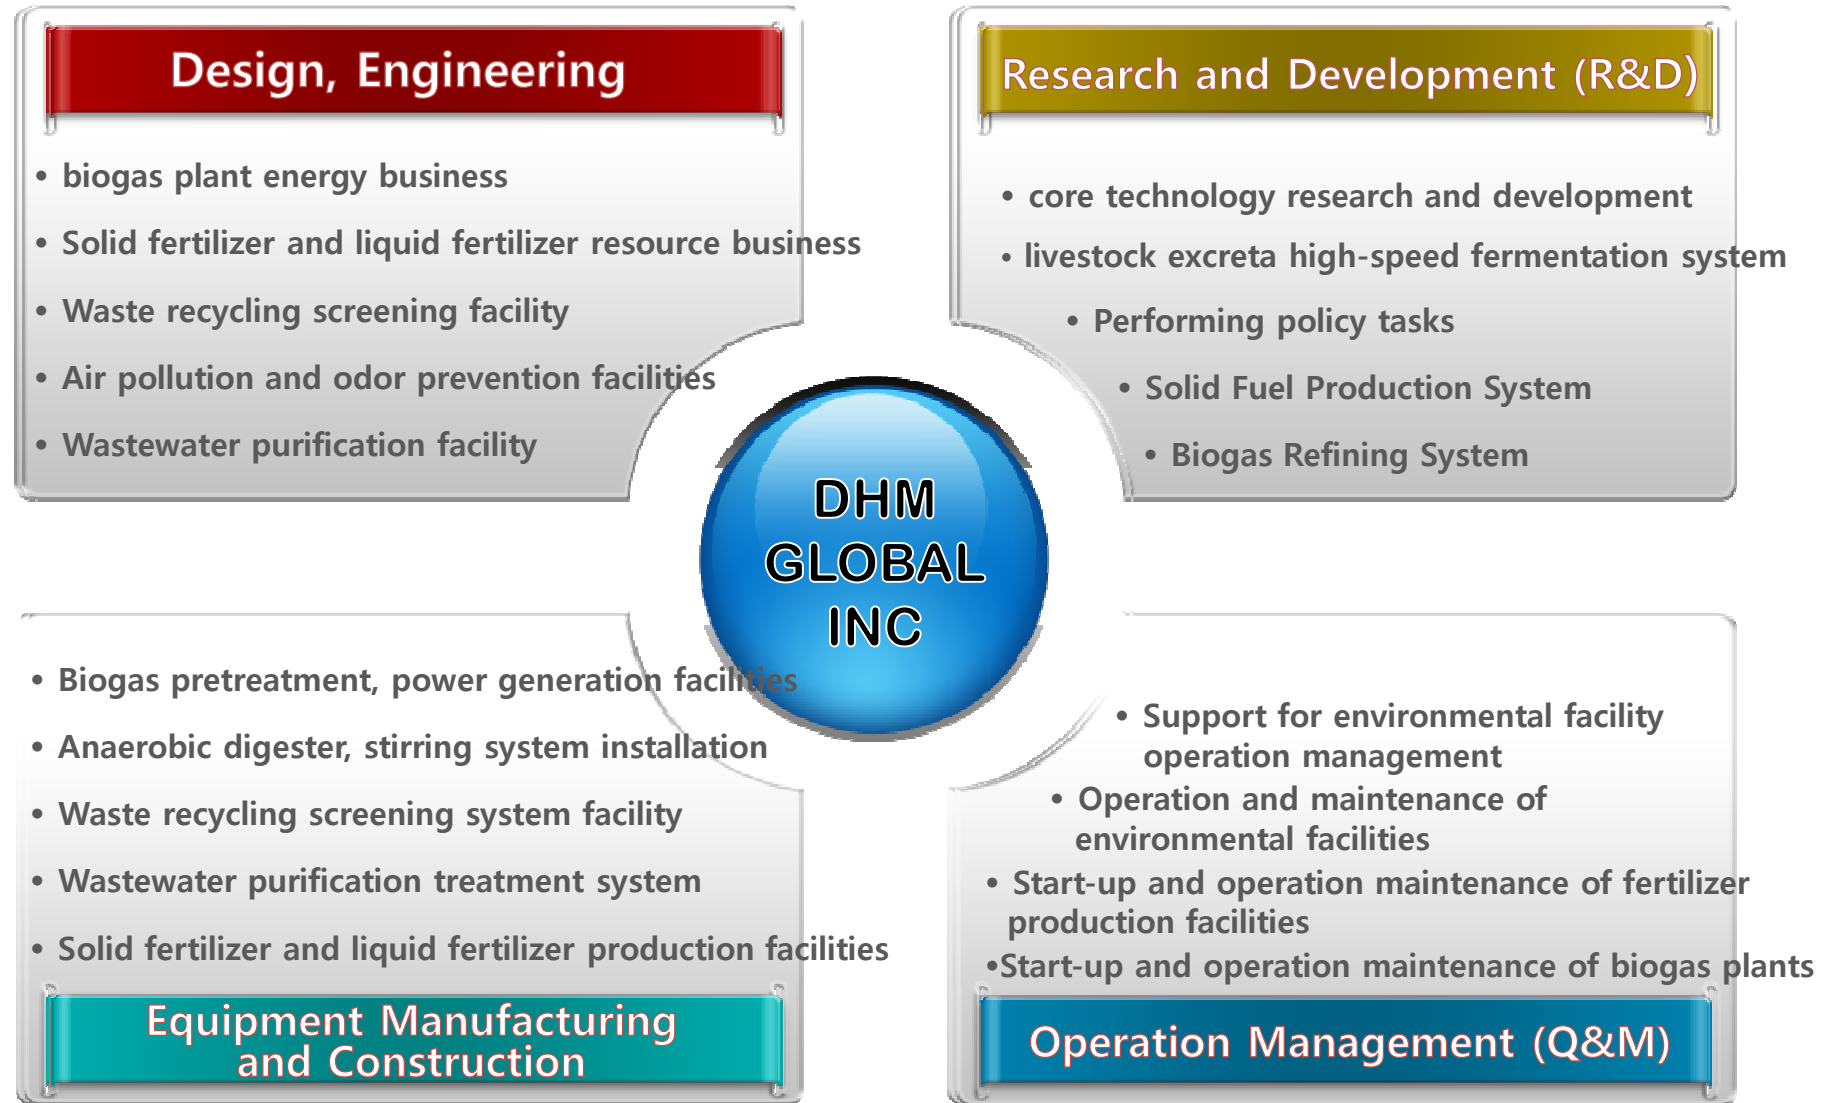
Design, Engineering

• biogas plant energy business
• Solid fertilizer and liquid fertilizer resource business
• Waste recycling screening facility
• Air pollution and odor prevention facilities
• Wastewater purification facility

Research and Development (R&D)

• core technology research and development
• livestock excreta high-speed fermentation system
• Performing policy tasks
• Solid Fuel Production System
• Biogas Refining System

DHM GLOBAL INC

• Biogas pretreatment, power generation facilities
• Anaerobic digester, stirring system installation
• Waste recycling screening system facility
• Wastewater purification treatment system
• Solid fertilizer and liquid fertilizer production facilities

Equipment Manufacturing and Construction

• Support for environmental facility operation management
• Operation and maintenance of environmental facilities
• Start-up and operation maintenance of fertilizer production facilities
•Start-up and operation maintenance of biogas plants

Operation Management (Q&M)